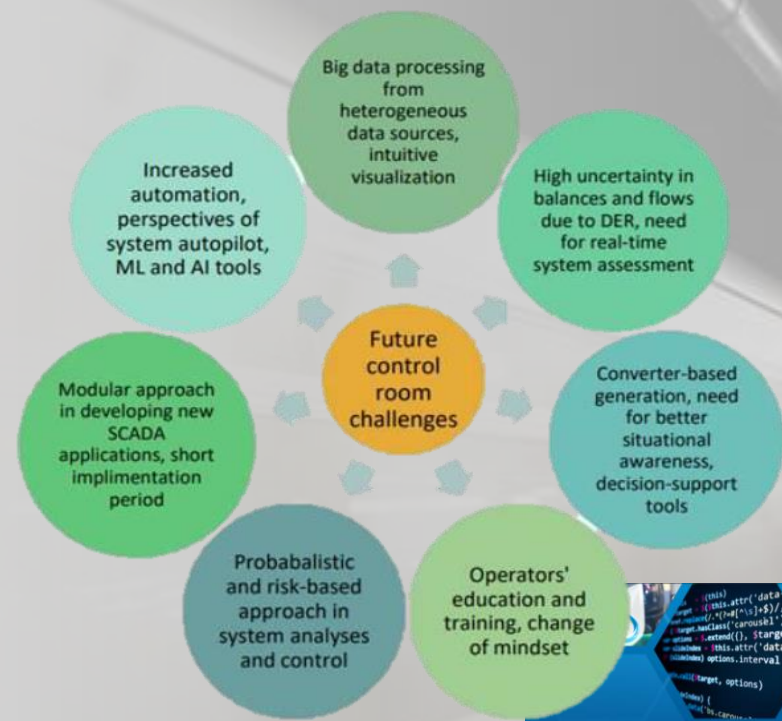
Big data processing from heterogeneous data sources, intuitive visualization

High uncertainty in balances and flows due to DER, need for real-time system assessment

Converter-based generation, need for better situational awareness, decision-support tools

Operators' education and training, change of mindset

Probabalistic and risk-based approach in system analyses and control

Modular approach in developing new SCADA applications, short implimentation period

Increased automation, perspectives of system autopilot, ML and AI tools

Future control room challenges

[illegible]